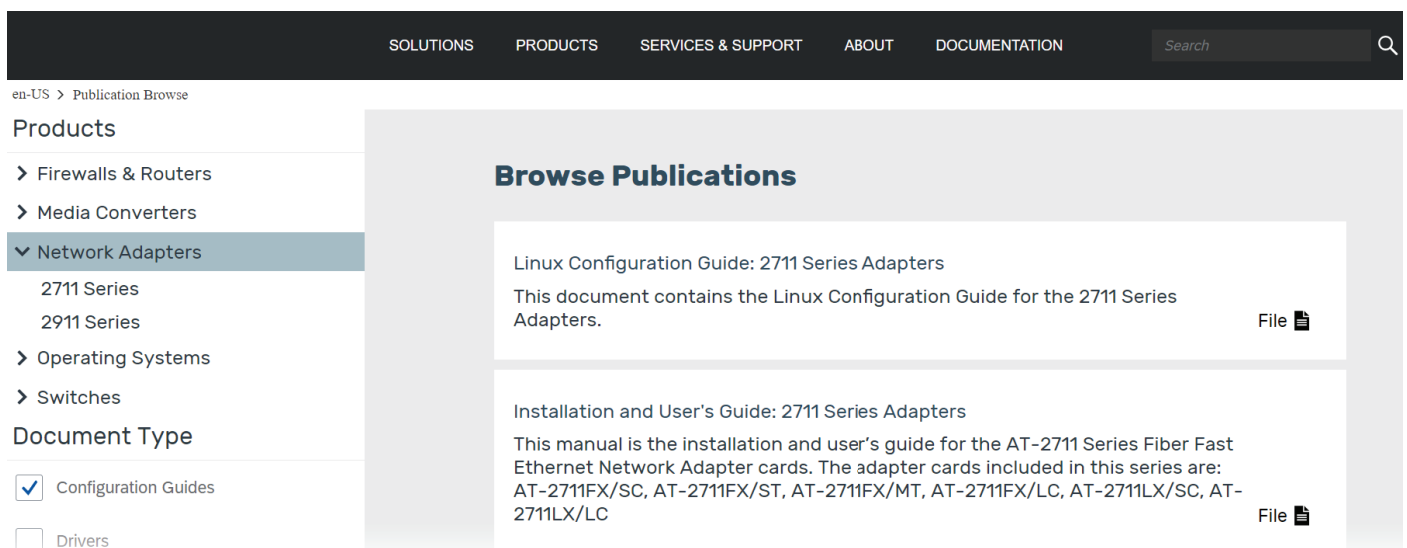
SOLUTIONS PRODUCTS SERVICES & SUPPORT ABOUT DOCUMENTATION Search

en-US > Publication Browse

Products

> Firewalls & Routers

> Media Converters

Network Adapters

2711 Series

2911 Series

> Operating Systems

> Switches

Document Type

Configuration Guides

Drivers

Browse Publications

Linux Configuration Guide: 2711 Series Adapters

This document contains the Linux Configuration Guide for the 2711 Series Adapters.

File

Installation and User's Guide: 2711 Series Adapters

This manual is the installation and user's guide for the AT-2711 Series Fiber Fast Ethernet Network Adapter cards. The adapter cards included in this series are: AT-2711FX/SC, AT-2711FX/ST, AT-2711FX/MT, AT-2711FX/LC, AT-2711LX/SC, AT-2711LX/LC

File